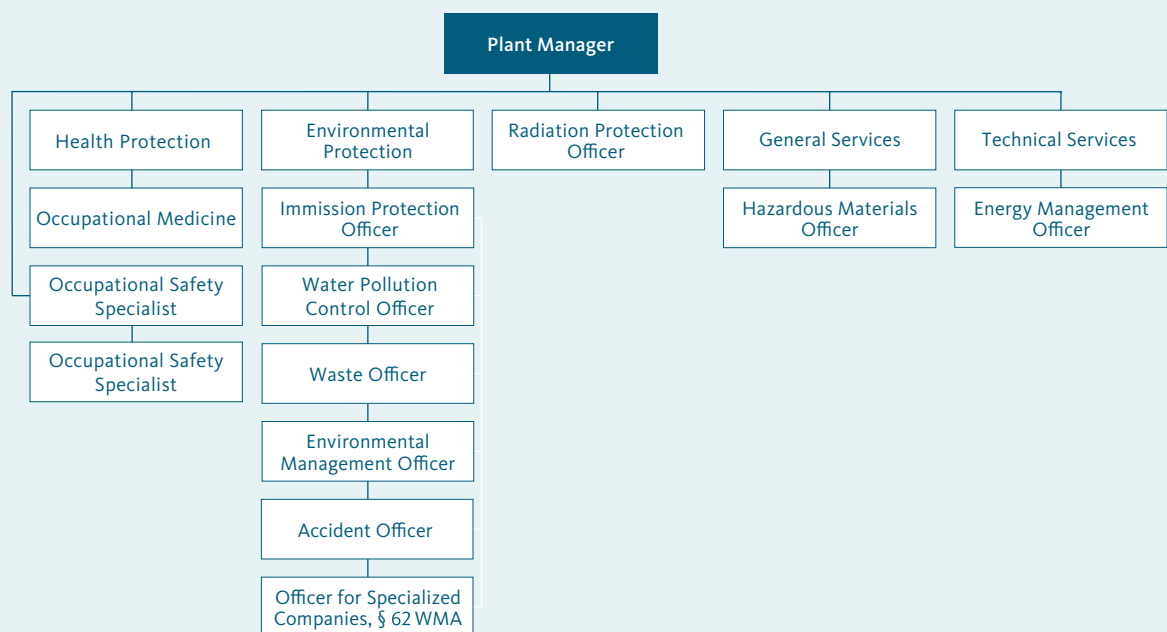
Plant Manager

Health Protection

Occupational Medicine

Occupational Safety Specialist

Occupational Safety Specialist

Environmental Protection

Immission Protection Officer

Water Pollution Control Officer

Waste Officer

Environmental Management Officer

Accident Officer

Officer for Specialized Companies, § 62 WMA

Radiation Protection Officer

General Services

Hazardous Materials Officer

Technical Services

Energy Management Officer